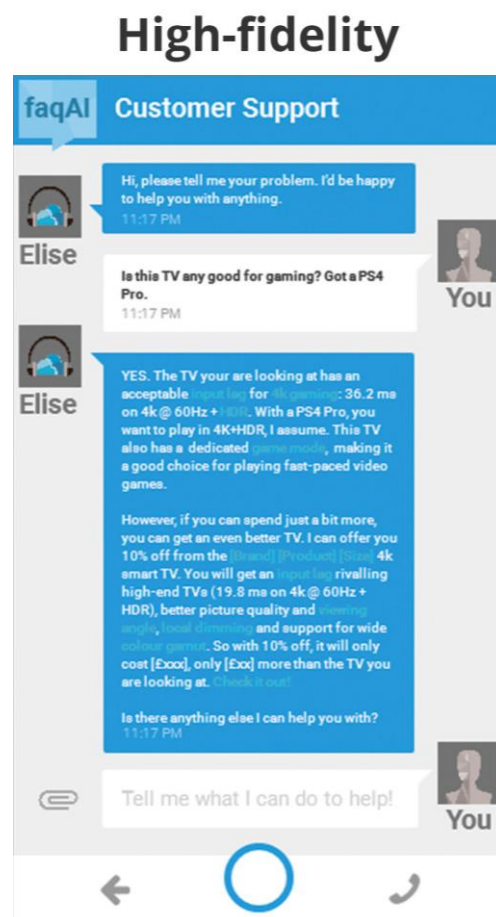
High-fidelity

faqAI Customer Support

Elise

Hi, please tell me your problem. I'd be happy to help you with anything.
11:17 PM

You

Is this TV any good for gaming? Got a PS4 Pro.
11:17 PM

Elise

YES. The TV your are looking at has an acceptable input lag for 4k gaming: 36.2 ms on 4k @ 60Hz + HDR. With a PS4 Pro, you want to play in 4K+HDR, I assume. This TV also has a dedicated game mode, making it a good choice for playing fast-paced video games.

However, if you can spend just a bit more, you can get an even better TV. I can offer you 10% off from the [Brand] [Product] [Size] 4k smart TV. You will get an input lag rivalling high-end TVs (19.8 ms on 4k @ 60Hz + HDR), better picture quality and viewing angle, local dimming and support for wide colour gamut. So with 10% off, it will only cost [£xxx], only [£xx] more than the TV you are looking at. Check it out!

Is there anything else I can help you with?
11:17 PM

Tell me what I can do to help!

You